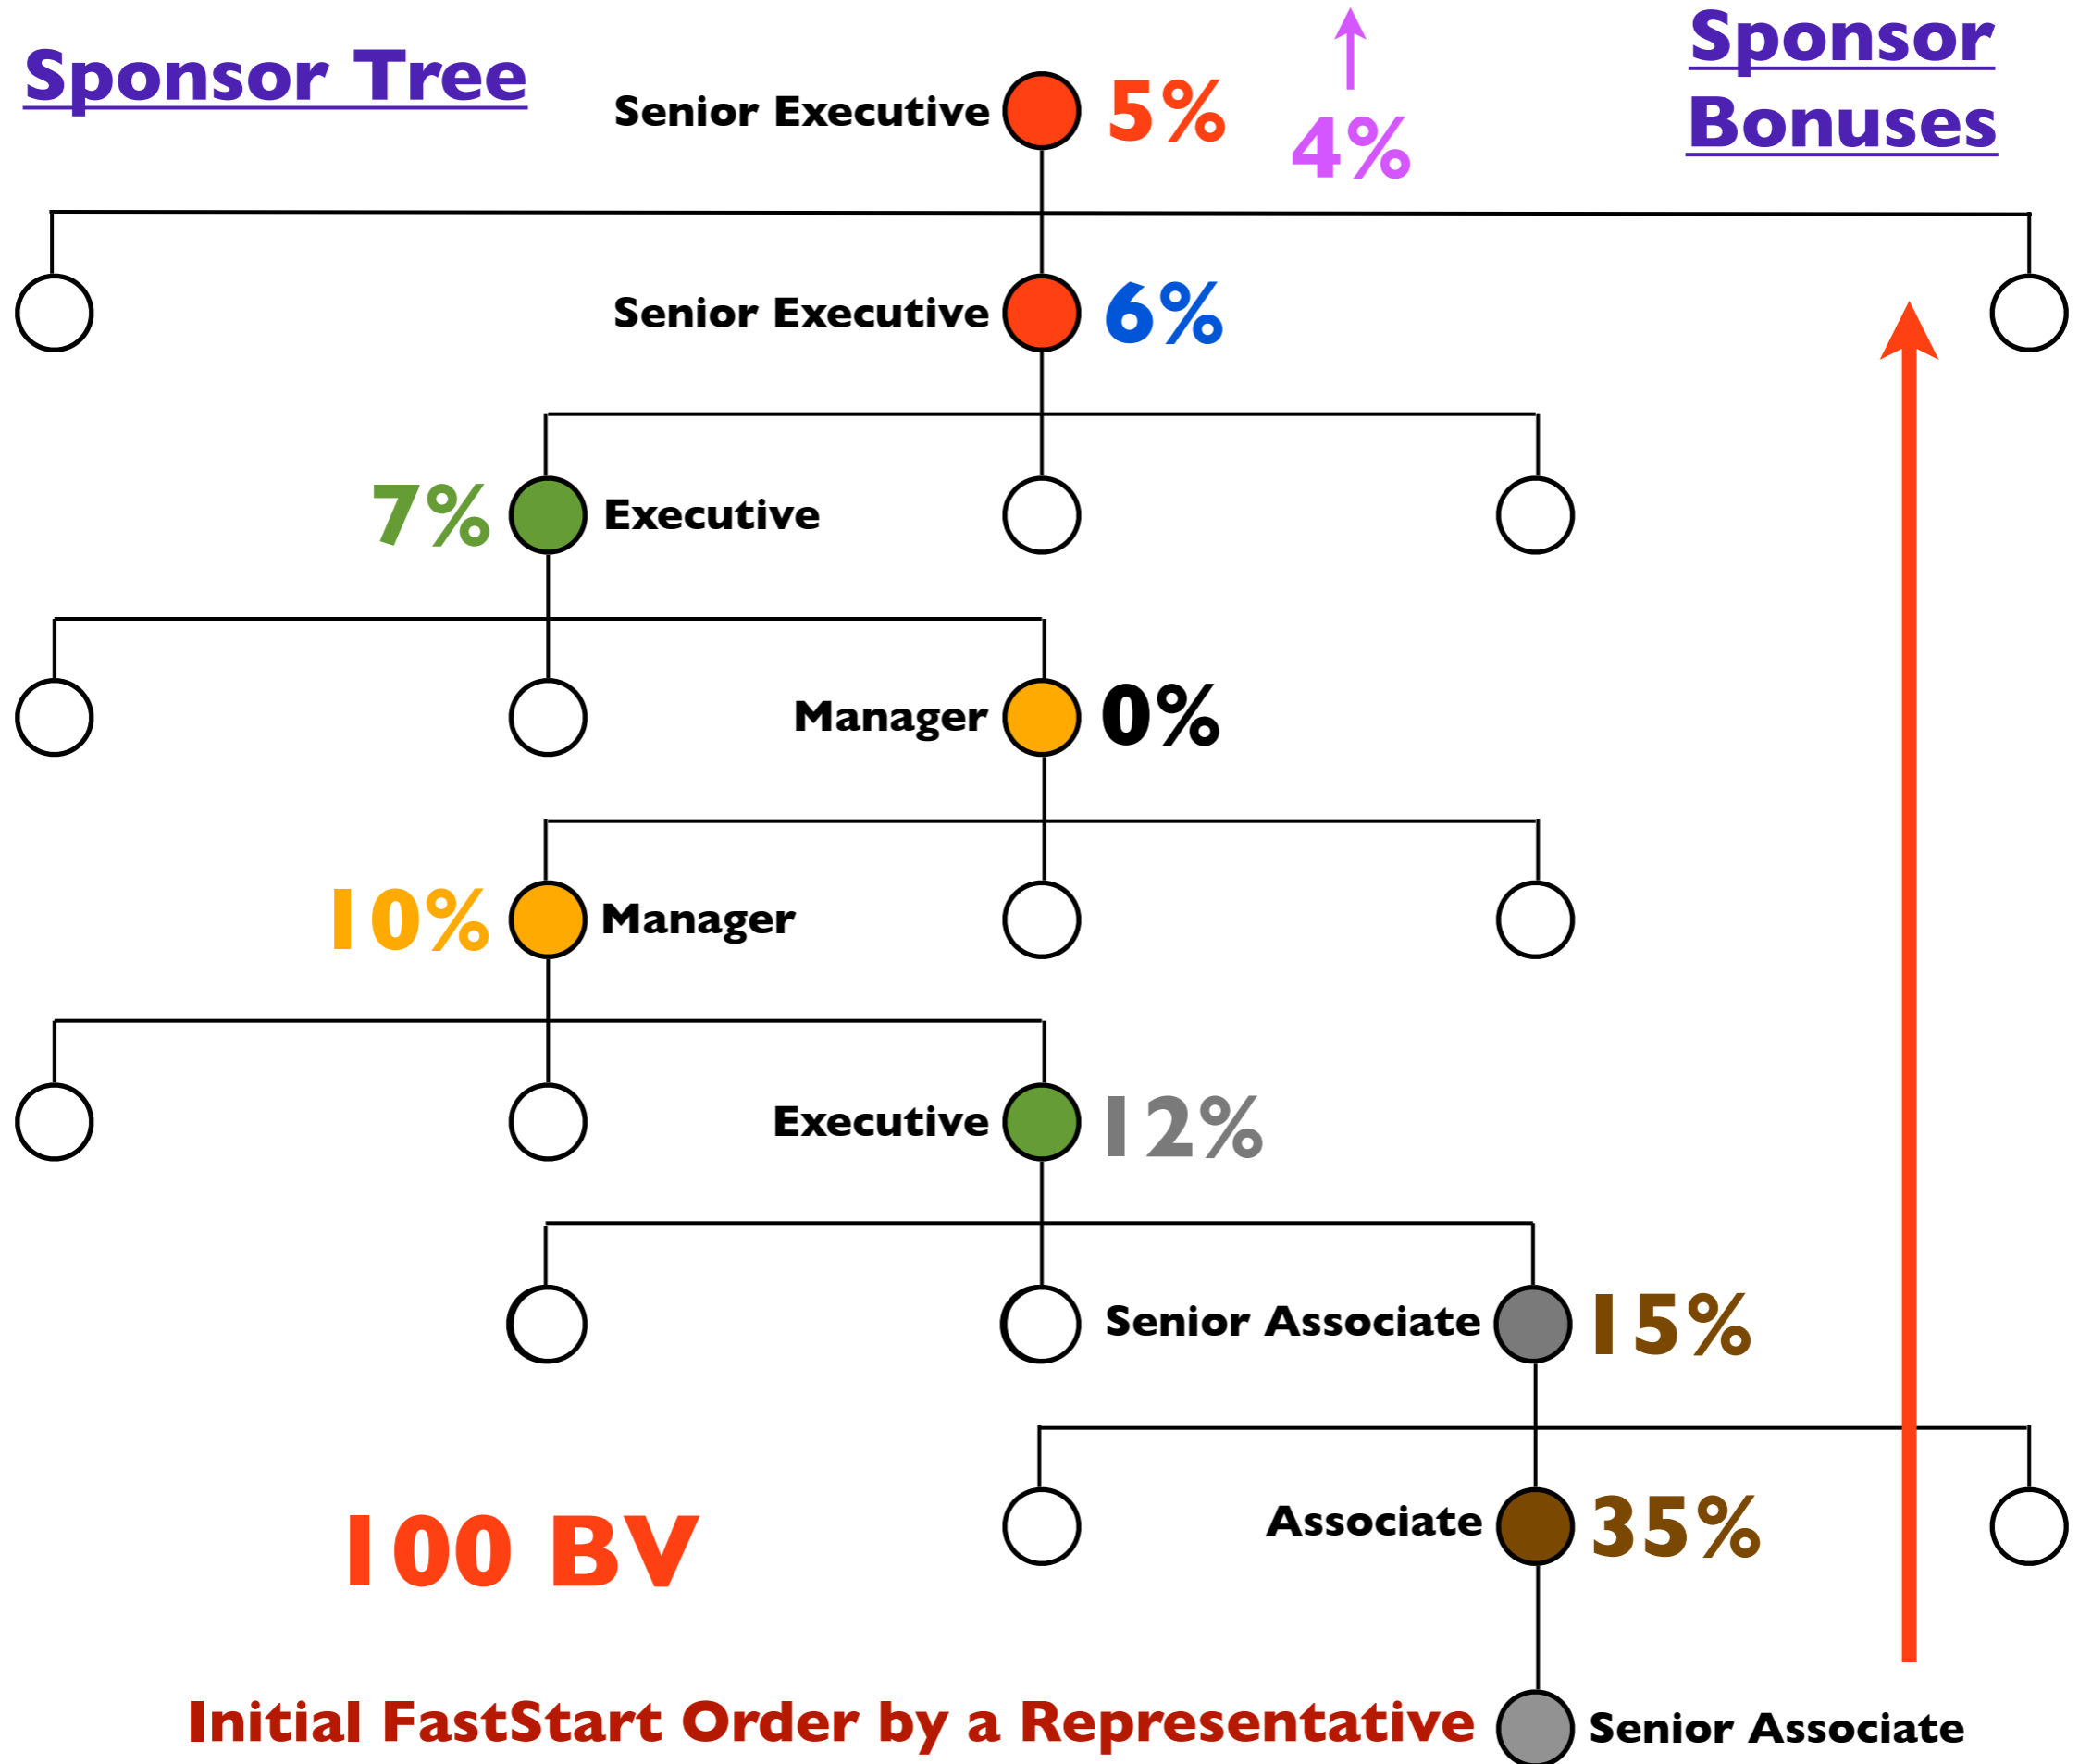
Sponsor Tree

Senior Executive 5%

4%

Sponsor Bonuses

Senior Executive 6%

7% Executive

Manager 0%

10% Manager

Executive 12%

Senior Associate 15%

Associate 35%

100 BV

Initial FastStart Order by a Representative

Senior Associate